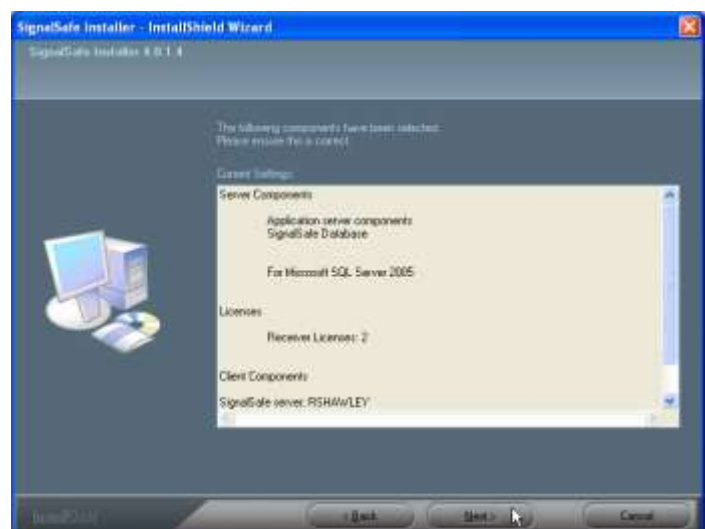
SignalSafe Installer - InstallShield Wizard

SignalSafe Installer 4.0.1.4

The following components have been selected.
Please ensure this is correct.

Current Settings:

Server Components

Application server components
SignalSafe Database

For Microsoft SQL Server 2005

Licenses

Receiver Licenses: 2

Client Components

SignalSafe server: RSHAWLEY

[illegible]

< Back

Next >

Cancel